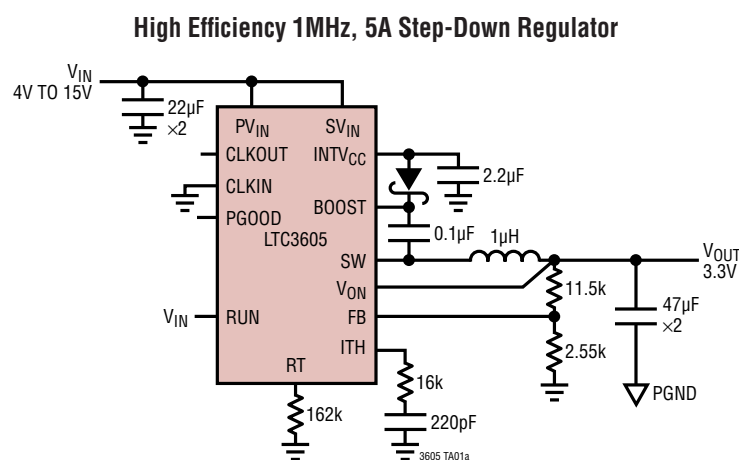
High Efficiency 1MHz, 5A Step-Down Regulator

$V_{IN}$
4V TO 15V

22µF
×2

$PV_{IN}$
$SV_{IN}$
CLKOUT
$INTV_{CC}$
2.2µF
CLKIN
PGOOD
BOOST
LTC3605
0.1µF
1µH
SW
$V_{OUT}$
3.3V
$V_{ON}$
11.5k
$V_{IN}$
RUN
FB
47µF
×2
ITH
2.55k
RT
16k
PGND
162k
220pF
3605 TA01a